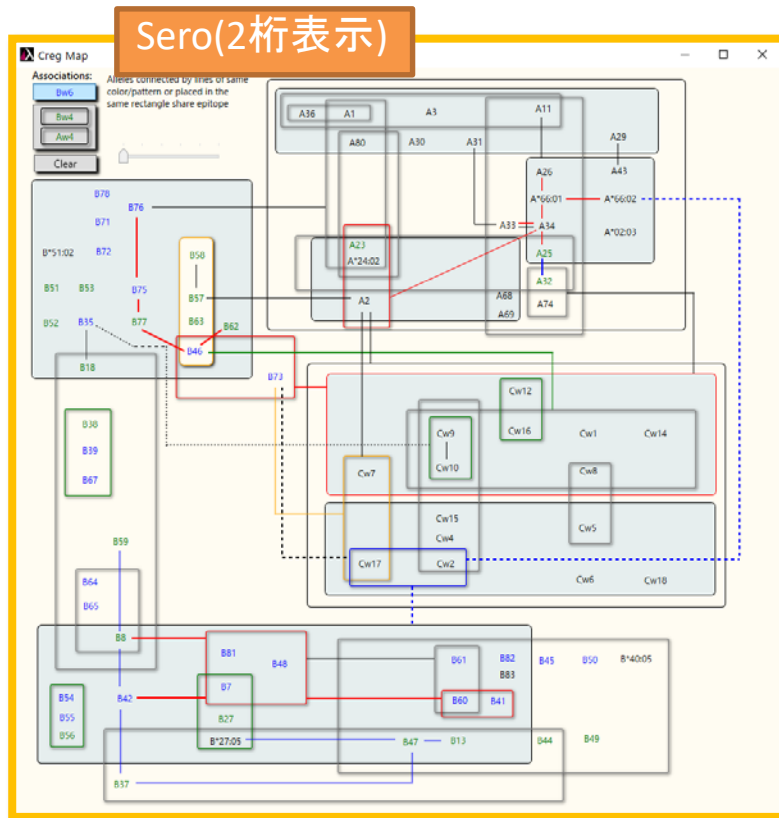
Sero(2桁表示)

Creg Map

Associations:
Bw6
Bw4
Aw4
Clear

Alleles connected by lines of same color/pattern or placed in the same rectangle share epitope

A36 A1 A3
A11
A80 A30 A31
A29
A43
A26
A*66:01 A*66:02
A33 A34
A*02:03
A23
A*24:02
A25
A32
A2
A68
A74
A69

B78
B76
B71
B*51:02 B72
B58
B51 B53
B75
B57
B52 B35
B77
B63
B62
B46
B18
B73

Cw12
Cw16
Cw9
Cw1 Cw14
Cw10
Cw7
Cw8
Cw15
Cw5
Cw4
Cw17
Cw2
Cw6 Cw18

B38
B39
B67

B59
B64
B65
B8
B81
B48
B61 B82
B45 B50 B*40:05
B83
B7
B54
B42
B60 B41
B55
B27
B56
B*27:05
B47 B13
B44 B49
B37